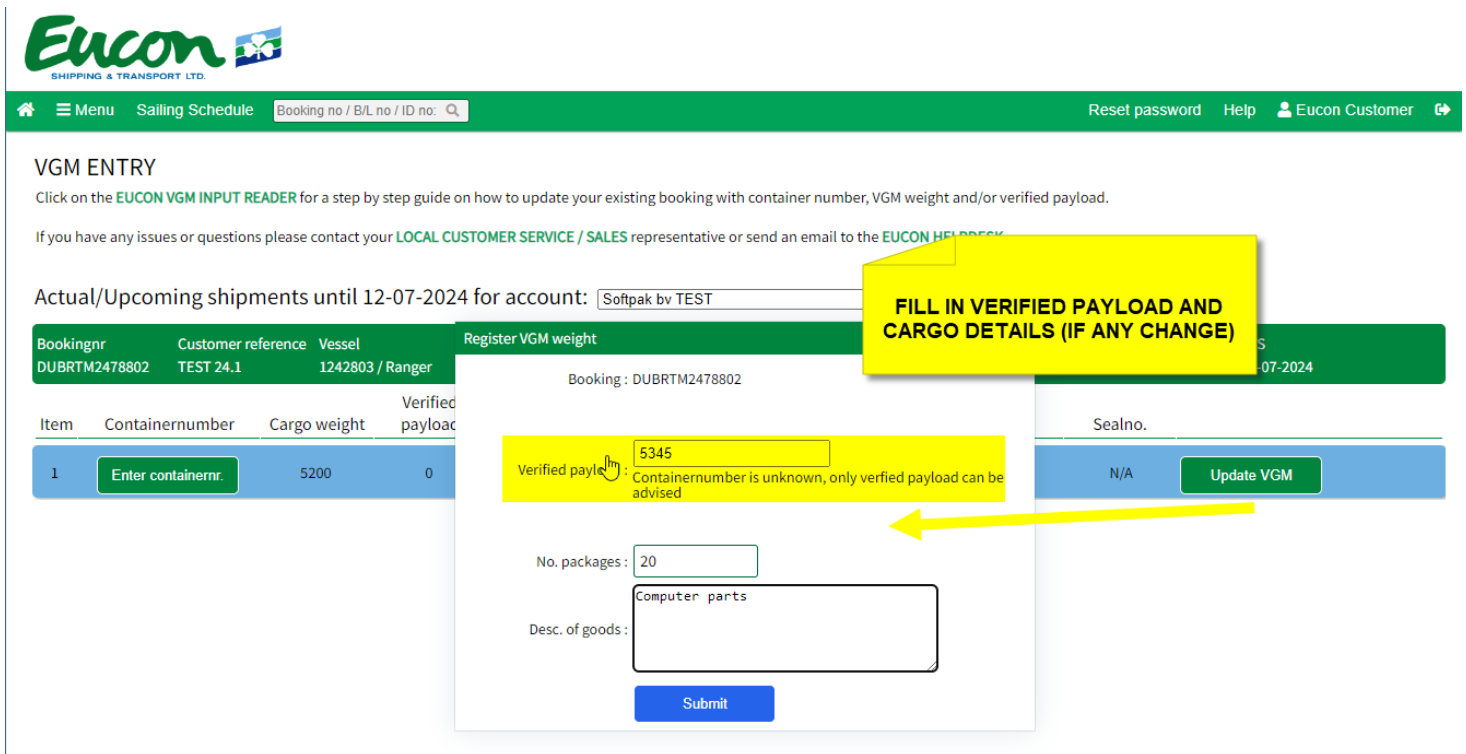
Eucon
SHIPPING & TRANSPORT LTD.

Menu Sailing Schedule Booking no / B/L no / ID no: Reset password Help Eucon Customer

VGM ENTRY

Click on the EUCON VGM INPUT READER for a step by step guide on how to update your existing booking with container number, VGM weight and/or verified payload.

If you have any issues or questions please contact your LOCAL CUSTOMER SERVICE / SALES representative or send an email to the EUCON HE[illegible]

Actual/Upcoming shipments until 12-07-2024 for account: Softpak bv TEST

FILL IN VERIFIED PAYLOAD AND CARGO DETAILS (IF ANY CHANGE)

Bookingnr DUBRTM2478802
Customer reference TEST 24.1
Vessel 1242803 / Ranger
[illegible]S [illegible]-07-2024

| Item | Containernumber | Cargo weight | Verified payloa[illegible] | Sealno. | |
|---|---|---|---|---|---|
| 1 | Enter containernr. | 5200 | 0 | N/A | Update VGM |

Register VGM weight

Booking : DUBRTM2478802

Verified payl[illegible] : 5345
Containernumber is unknown, only verfied payload can be advised

No. packages : 20

Desc. of goods : Computer parts

Submit